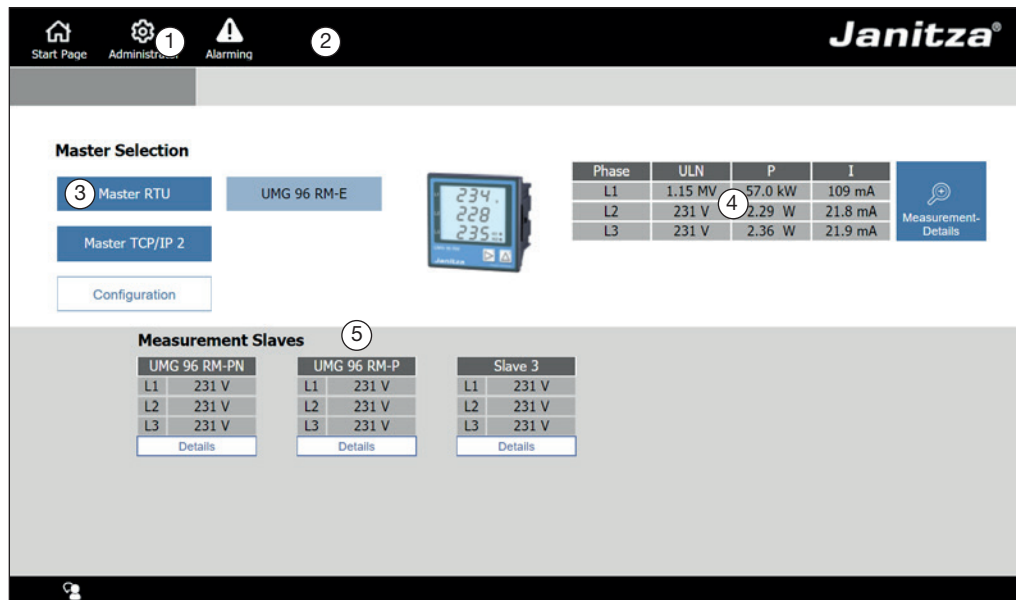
Start Page Administra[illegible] 1 Alarming 2

Janitza®

Master Selection

3 Master RTU

UMG 96 RM-E

Master TCP/IP 2

Configuration

234.
228
235

Janitza

| Phase | ULN | P | I |
|---|---|---|---|
| L1 | 1.15 MV | 57.0 kW | 109 mA |
| L2 | 231 V | 2.29 W | 21.8 mA |
| L3 | 231 V | 2.36 W | 21.9 mA |

4

Measurement-Details

Measurement Slaves 5

| UMG 96 RM-PN | |
|---|---|
| L1 | 231 V |
| L2 | 231 V |
| L3 | 231 V |

Details

| UMG 96 RM-P | |
|---|---|
| L1 | 231 V |
| L2 | 231 V |
| L3 | 231 V |

Details

| Slave 3 | |
|---|---|
| L1 | 231 V |
| L2 | 231 V |
| L3 | 231 V |

Details